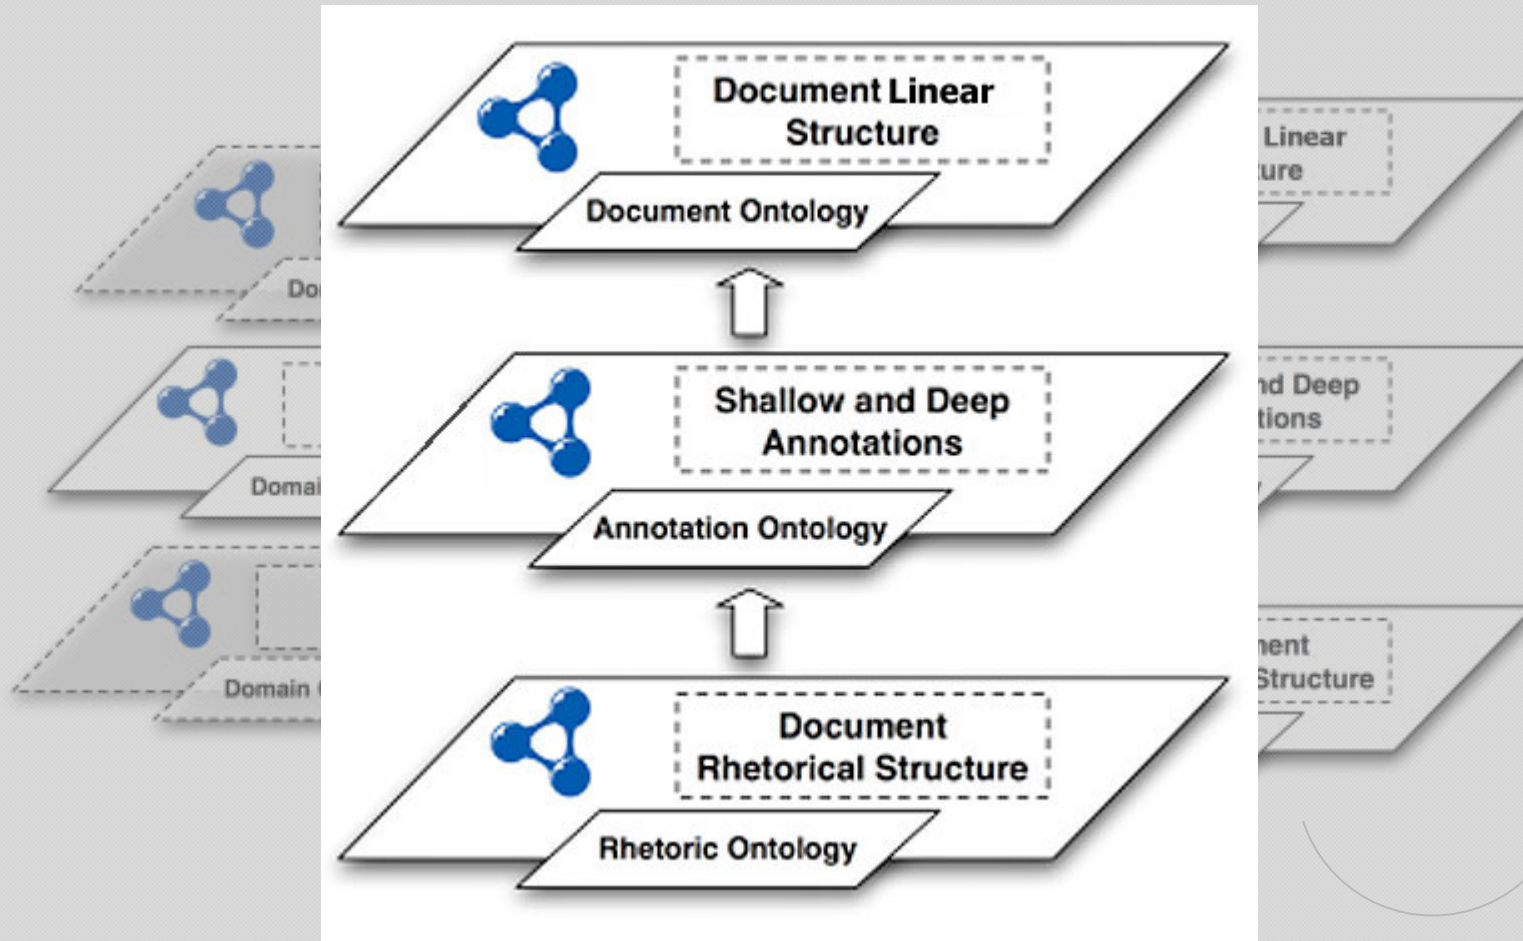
Do

Domai

Domain

Document Linear Structure

Document Ontology

Shallow and Deep Annotations

Annotation Ontology

Document Rhetorical Structure

Rhetoric Ontology

Linear
ure

nd Deep
tions

nent
Structure